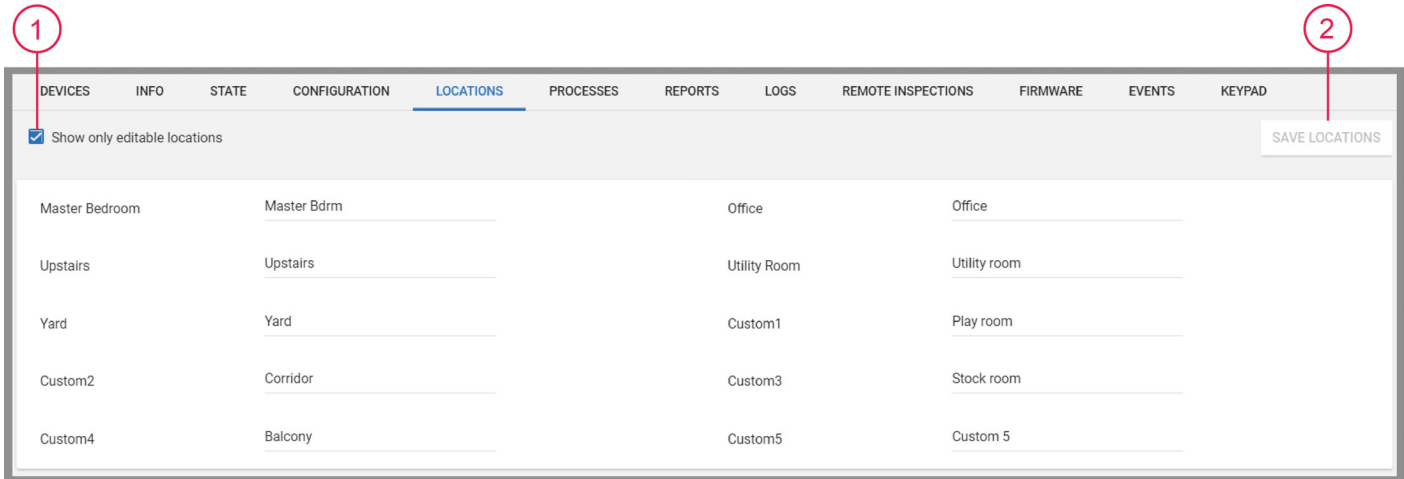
1

2

DEVICES INFO STATE CONFIGURATION LOCATIONS PROCESSES REPORTS LOGS REMOTE INSPECTIONS FIRMWARE EVENTS KEYPAD

Show only editable locations

SAVE LOCATIONS

Master Bedroom Master Bdrm

Office Office

Upstairs Upstairs

Utility Room Utility room

Yard Yard

Custom1 Play room

Custom2 Corridor

Custom3 Stock room

Custom4 Balcony

Custom5 Custom 5